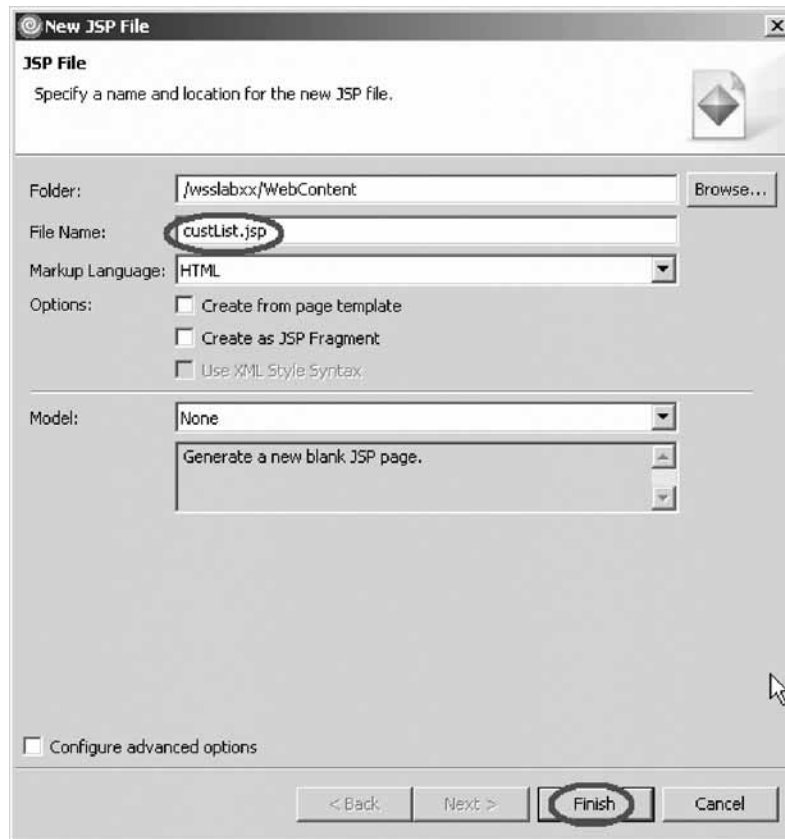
New JSP File

JSP File

Specify a name and location for the new JSP file.

Folder: /wsslabxx/WebContent Browse...

File Name: custList.jsp

Markup Language: HTML

Options: Create from page template

Create as JSP Fragment

Use XML Style Syntax

Model: None

Generate a new blank JSP page.

Configure advanced options

< Back Next > Finish Cancel